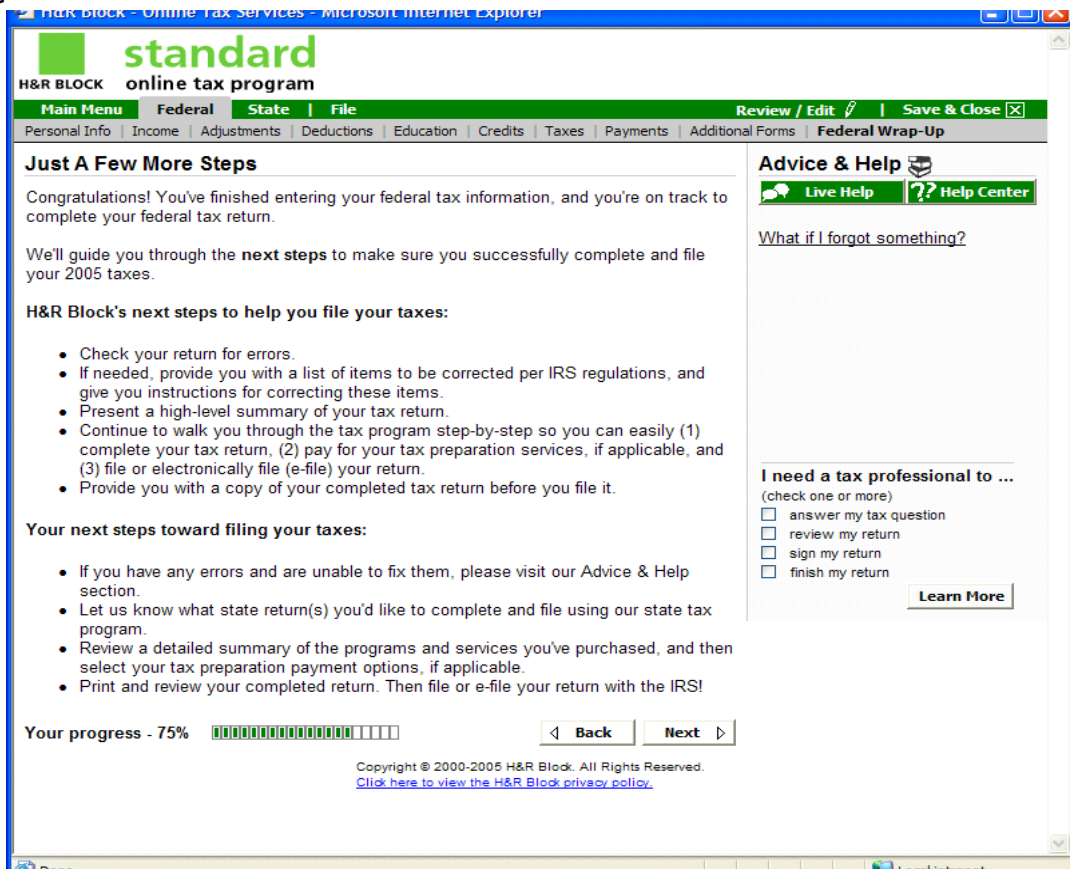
H&R Block - Online Tax Services - Microsoft Internet Explorer

H&R BLOCK standard online tax program

Main Menu | Federal | State | File | Review / Edit | Save & Close

Personal Info | Income | Adjustments | Deductions | Education | Credits | Taxes | Payments | Additional Forms | Federal Wrap-Up

Just A Few More Steps

Congratulations! You've finished entering your federal tax information, and you're on track to complete your federal tax return.

We'll guide you through the **next steps** to make sure you successfully complete and file your 2005 taxes.

**H&R Block's next steps to help you file your taxes:**

- Check your return for errors.
- If needed, provide you with a list of items to be corrected per IRS regulations, and give you instructions for correcting these items.
- Present a high-level summary of your tax return.
- Continue to walk you through the tax program step-by-step so you can easily (1) complete your tax return, (2) pay for your tax preparation services, if applicable, and (3) file or electronically file (e-file) your return.
- Provide you with a copy of your completed tax return before you file it.

**Your next steps toward filing your taxes:**

- If you have any errors and are unable to fix them, please visit our Advice & Help section.
- Let us know what state return(s) you'd like to complete and file using our state tax program.
- Review a detailed summary of the programs and services you've purchased, and then select your tax preparation payment options, if applicable.
- Print and review your completed return. Then file or e-file your return with the IRS!

Your progress - 75%

Back

Next

Copyright © 2000-2005 H&R Block. All Rights Reserved.
Click here to view the H&R Block privacy policy.

Advice & Help

Live Help

Help Center

What if I forgot something?

I need a tax professional to ...
(check one or more)
answer my tax question
review my return
sign my return
finish my return

Learn More

Done

Local intranet